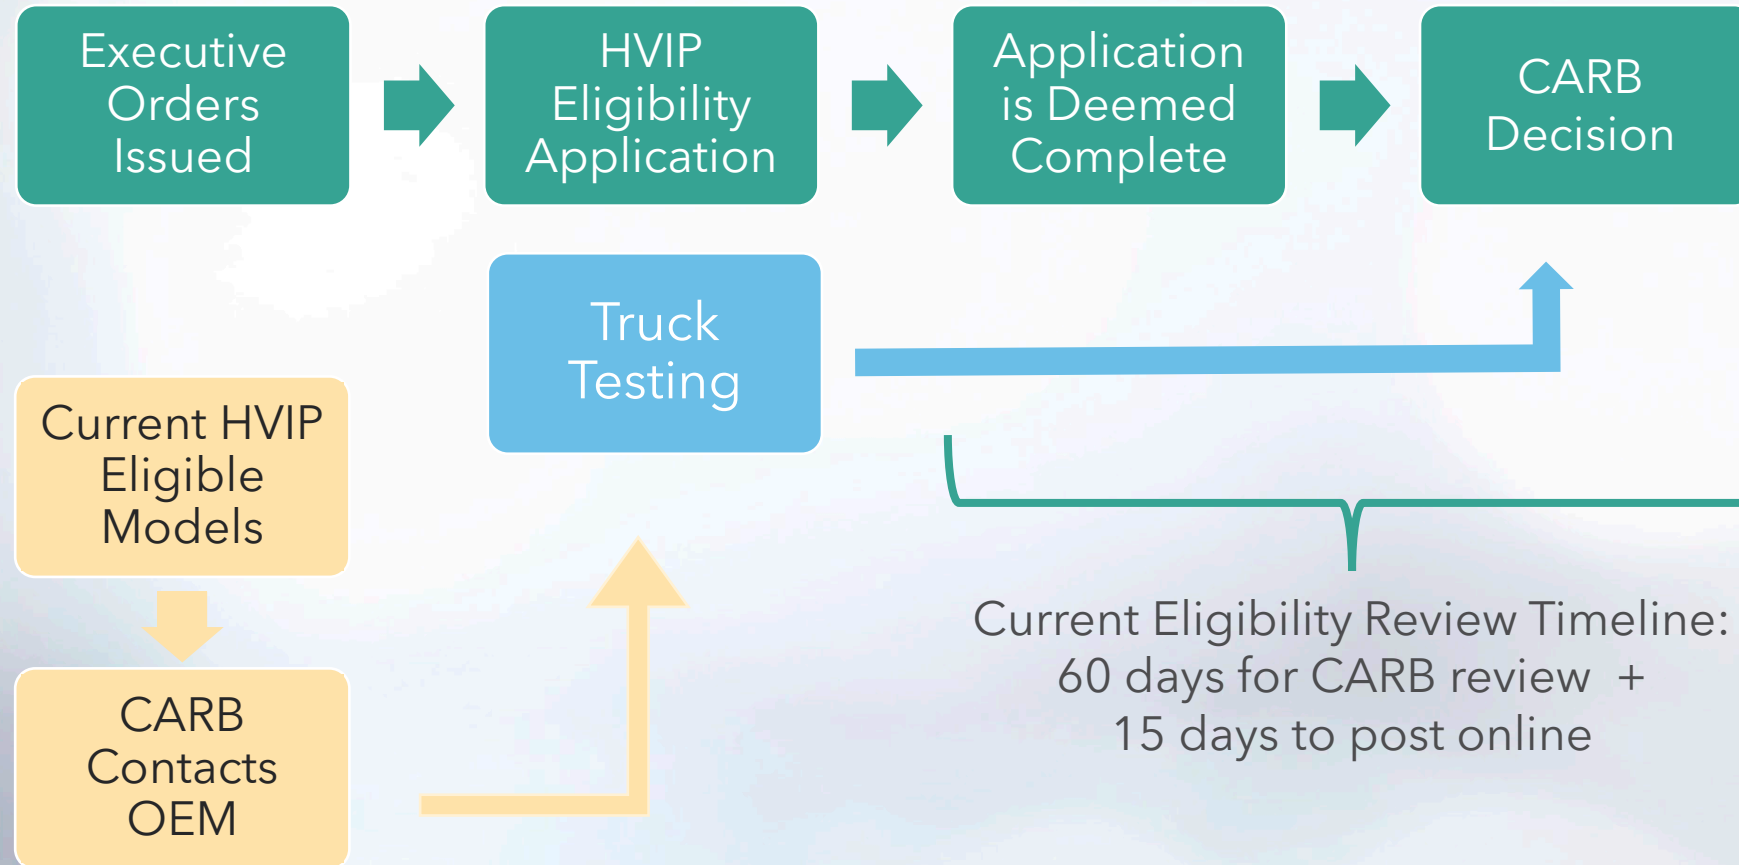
Executive Orders Issued

HVIP Eligibility Application

Application is Deemed Complete

CARB Decision

Truck Testing

Current HVIP Eligible Models

CARB Contacts OEM

Current Eligibility Review Timeline:
60 days for CARB review +
15 days to post online